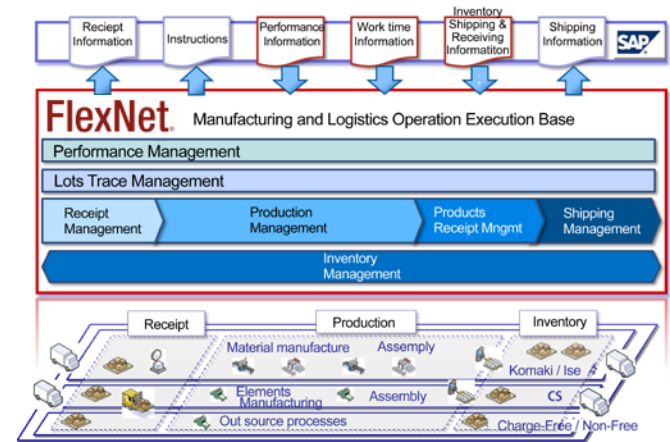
Reciept Information

Instructions

Performance Information

Work time Information

Inventory Shipping & Receiving Informatiton

Shipping Information

SAP

FlexNet. Manufacturing and Logistics Operation Execution Base

Performance Management

Lots Trace Management

Receipt Management

Production Management

Products Receipt Mngmt

Shipping Management

Inventory Management

Receipt

Production

Inventory

Material manufacture

Assemply

Komaki / Ise

Elements Manufacturing

Assembly

CS

Out source processes

Charge-Free / Non-Free